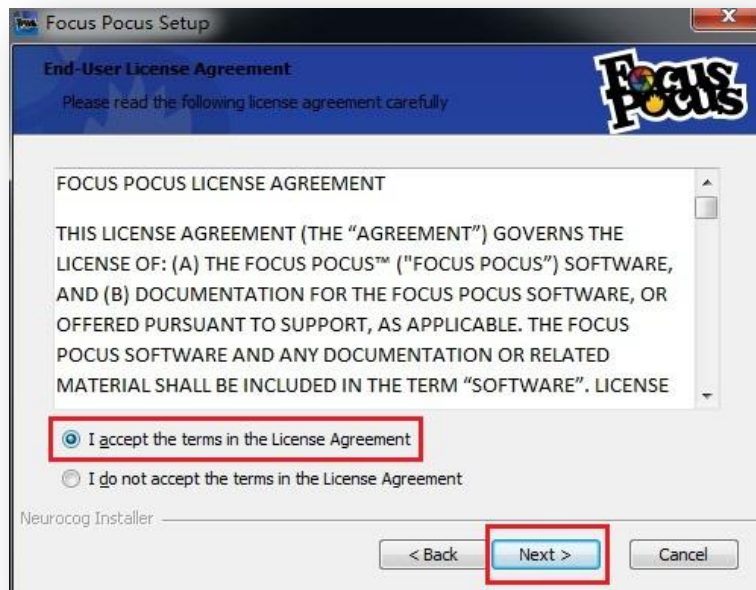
Focus Pocus Setup

End-User License Agreement

Please read the following license agreement carefully

FOCUS POCUS

FOCUS POCUS LICENSE AGREEMENT

THIS LICENSE AGREEMENT (THE “AGREEMENT”) GOVERNS THE LICENSE OF: (A) THE FOCUS POCUS™ ("FOCUS POCUS") SOFTWARE, AND (B) DOCUMENTATION FOR THE FOCUS POCUS SOFTWARE, OR OFFERED PURSUANT TO SUPPORT, AS APPLICABLE. THE FOCUS POCUS SOFTWARE AND ANY DOCUMENTATION OR RELATED MATERIAL SHALL BE INCLUDED IN THE TERM “SOFTWARE”. LICENSE

I accept the terms in the License Agreement

I do not accept the terms in the License Agreement

Neurocog Installer

< Back

Next >

Cancel